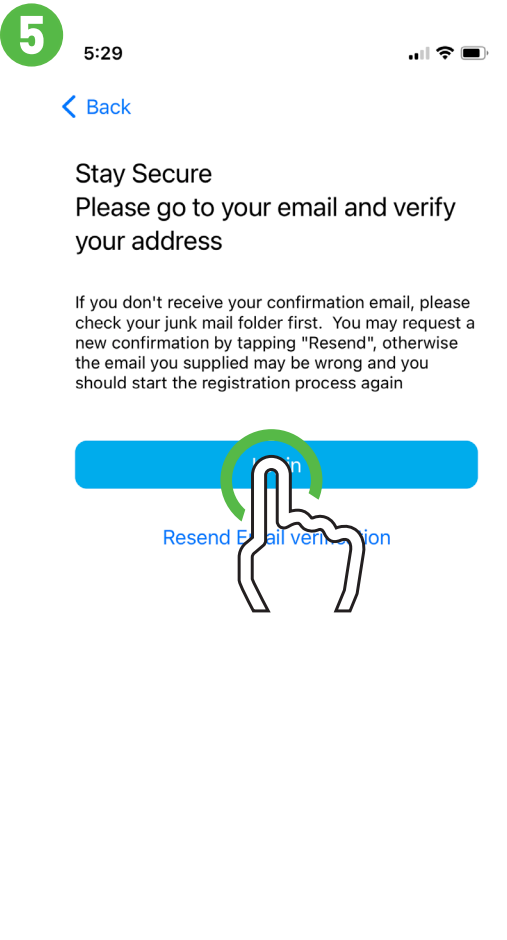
5

5:29

< Back

Stay Secure
Please go to your email and verify your address

If you don't receive your confirmation email, please check your junk mail folder first. You may request a new confirmation by tapping "Resend", otherwise the email you supplied may be wrong and you should start the registration process again

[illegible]in

Resend E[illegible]ail veri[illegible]ion